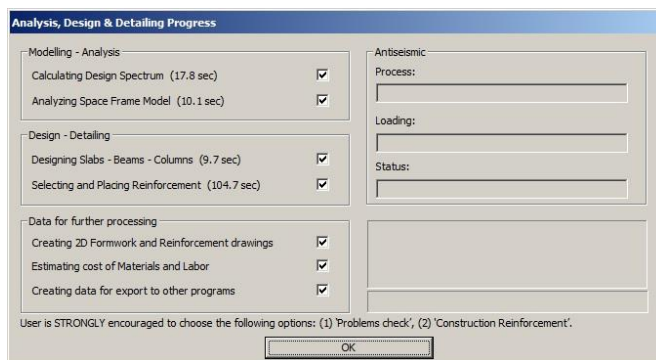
Analysis, Design & Detailing Progress

Modelling - Analysis

Calculating Design Spectrum (17.8 sec)

Analyzing Space Frame Model (10.1 sec)

Design - Detailing

Designing Slabs - Beams - Columns (9.7 sec)

Selecting and Placing Reinforcement (104.7 sec)

Data for further processing

Creating 2D Formwork and Reinforcement drawings

Estimating cost of Materials and Labor

Creating data for export to other programs

Antiseismic

Process:

Loading:

Status:

User is STRONGLY encouraged to choose the following options: (1) 'Problems check', (2) 'Construction Reinforcement'.

OK